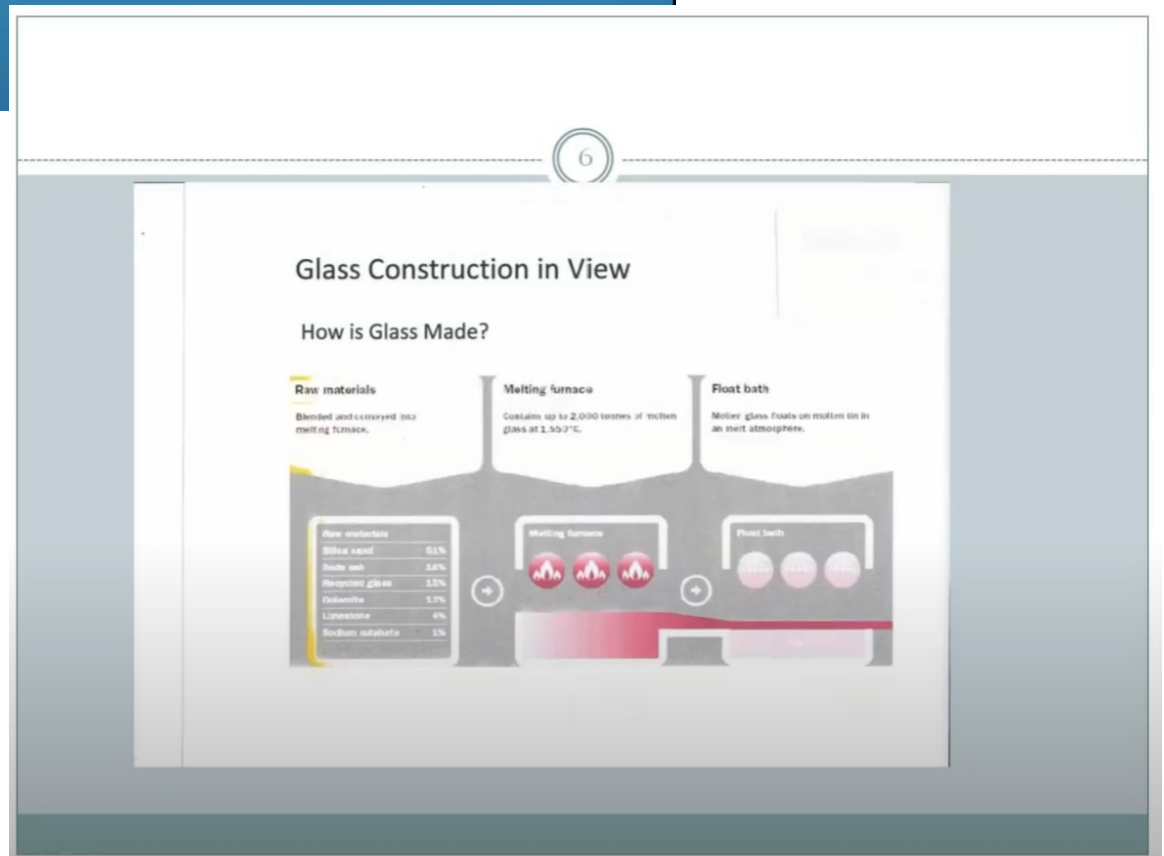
6

Glass Construction in View

How is Glass Made?

Raw materials

Blended and conveyed into melting furnace.

Melting furnace

Contains up to 2,000 tonnes of molten glass at 1,550°C.

Float bath

Molten glass floats on molten tin in an inert atmosphere.

| Raw materials | |
|---|---|
| Silica sand | 61% |
| Soda ash | 16% |
| Recycled glass | 15% |
| Dolomite | 13% |
| Limestone | 4% |
| Sodium sulphate | 1% |

Melting furnace

Float bath